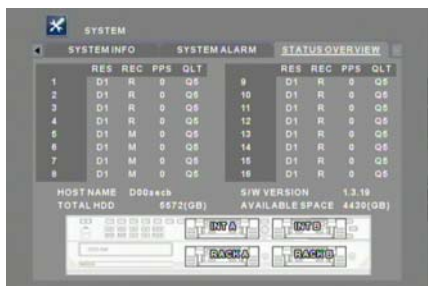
SYSTEM

SYSTEM INFO | SYSTEM ALARM | STATUS OVERVIEW

| | RES | REC | PPS | QLT |
|---|---|---|---|---|
| 1 | D1 | R | 0 | Q5 |
| 2 | D1 | R | 0 | Q5 |
| 3 | D1 | R | 0 | Q5 |
| 4 | D1 | R | 0 | Q5 |
| 5 | D1 | M | 0 | Q5 |
| 6 | D1 | M | 0 | Q5 |
| 7 | D1 | M | 0 | Q5 |
| 8 | D1 | M | 0 | Q5 |

| | RES | REC | PPS | QLT |
|---|---|---|---|---|
| 9 | D1 | R | 0 | Q5 |
| 10 | D1 | R | 0 | Q5 |
| 11 | D1 | R | 0 | Q5 |
| 12 | D1 | R | 0 | Q5 |
| 13 | D1 | R | 0 | Q5 |
| 14 | D1 | R | 0 | Q5 |
| 15 | D1 | R | 0 | Q5 |
| 16 | D1 | R | 0 | Q5 |

HOST NAME D00sech
S/W VERSION 1.3.19
TOTAL HDD 5572(GB)
AVAILABLE SPACE 4430(GB)

INT A
INT B
RACK A
RACK B